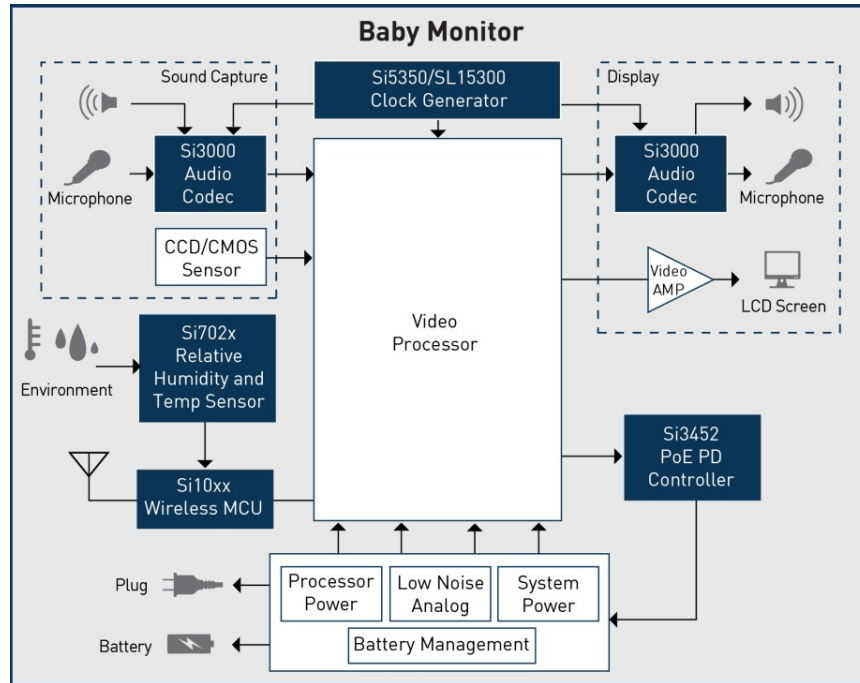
Baby Monitor

Sound Capture

Si5350/SL15300 Clock Generator

Display

Si3000 Audio Codec

Microphone

CCD/CMOS Sensor

Video Processor

Si3000 Audio Codec

Microphone

Video AMP

LCD Screen

Environment

Si702x Relative Humidity and Temp Sensor

Si10xx Wireless MCU

Si3452 PoE PD Controller

Plug

Battery

Processor Power

Low Noise Analog

System Power

Battery Management